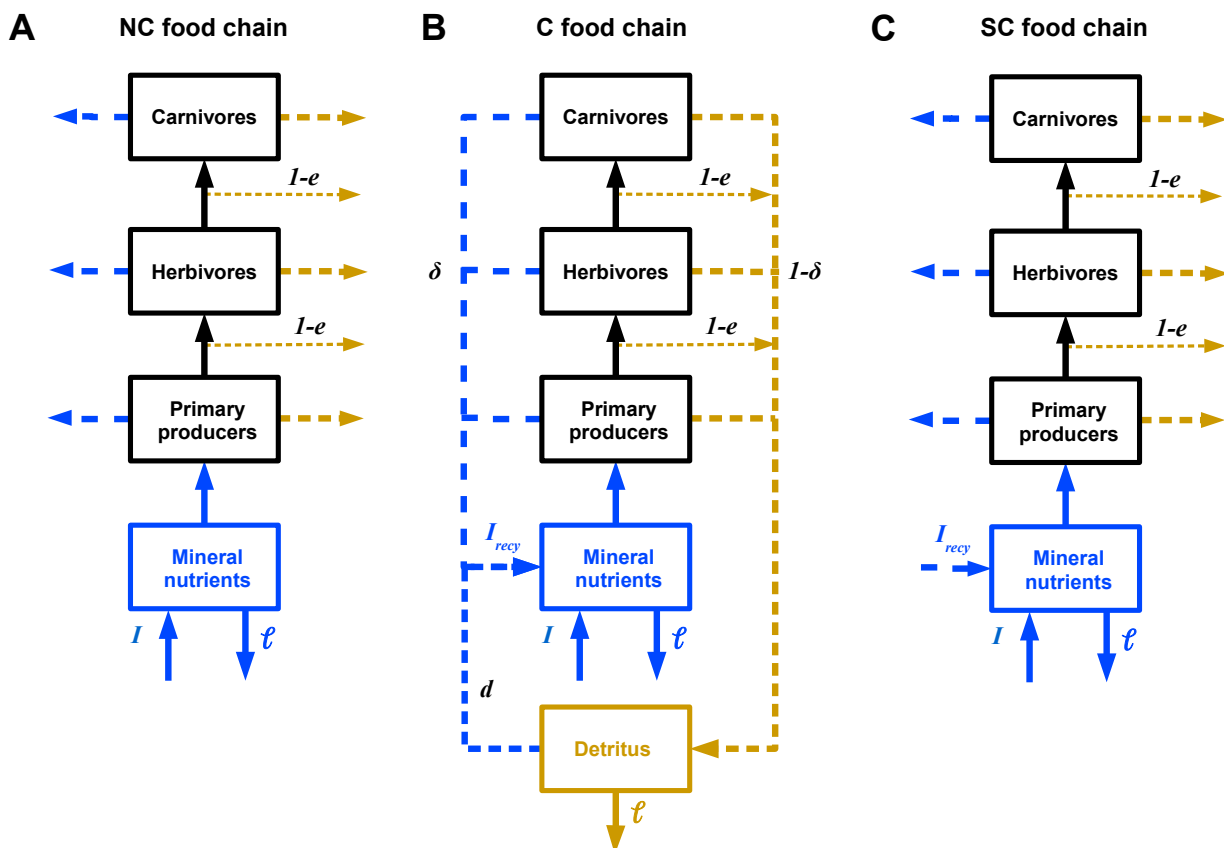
A NC food chain

Carnivores

1-e

Herbivores

1-e

Primary producers

Mineral nutrients

$I$

$\ell$

B C food chain

Carnivores

1-e

$\delta$

Herbivores

$1-\delta$

1-e

Primary producers

$I_{recy}$

Mineral nutrients

$I$

$\ell$

$d$

Detritus

$\ell$

C SC food chain

Carnivores

1-e

Herbivores

1-e

Primary producers

$I_{recy}$

Mineral nutrients

$I$

$\ell$